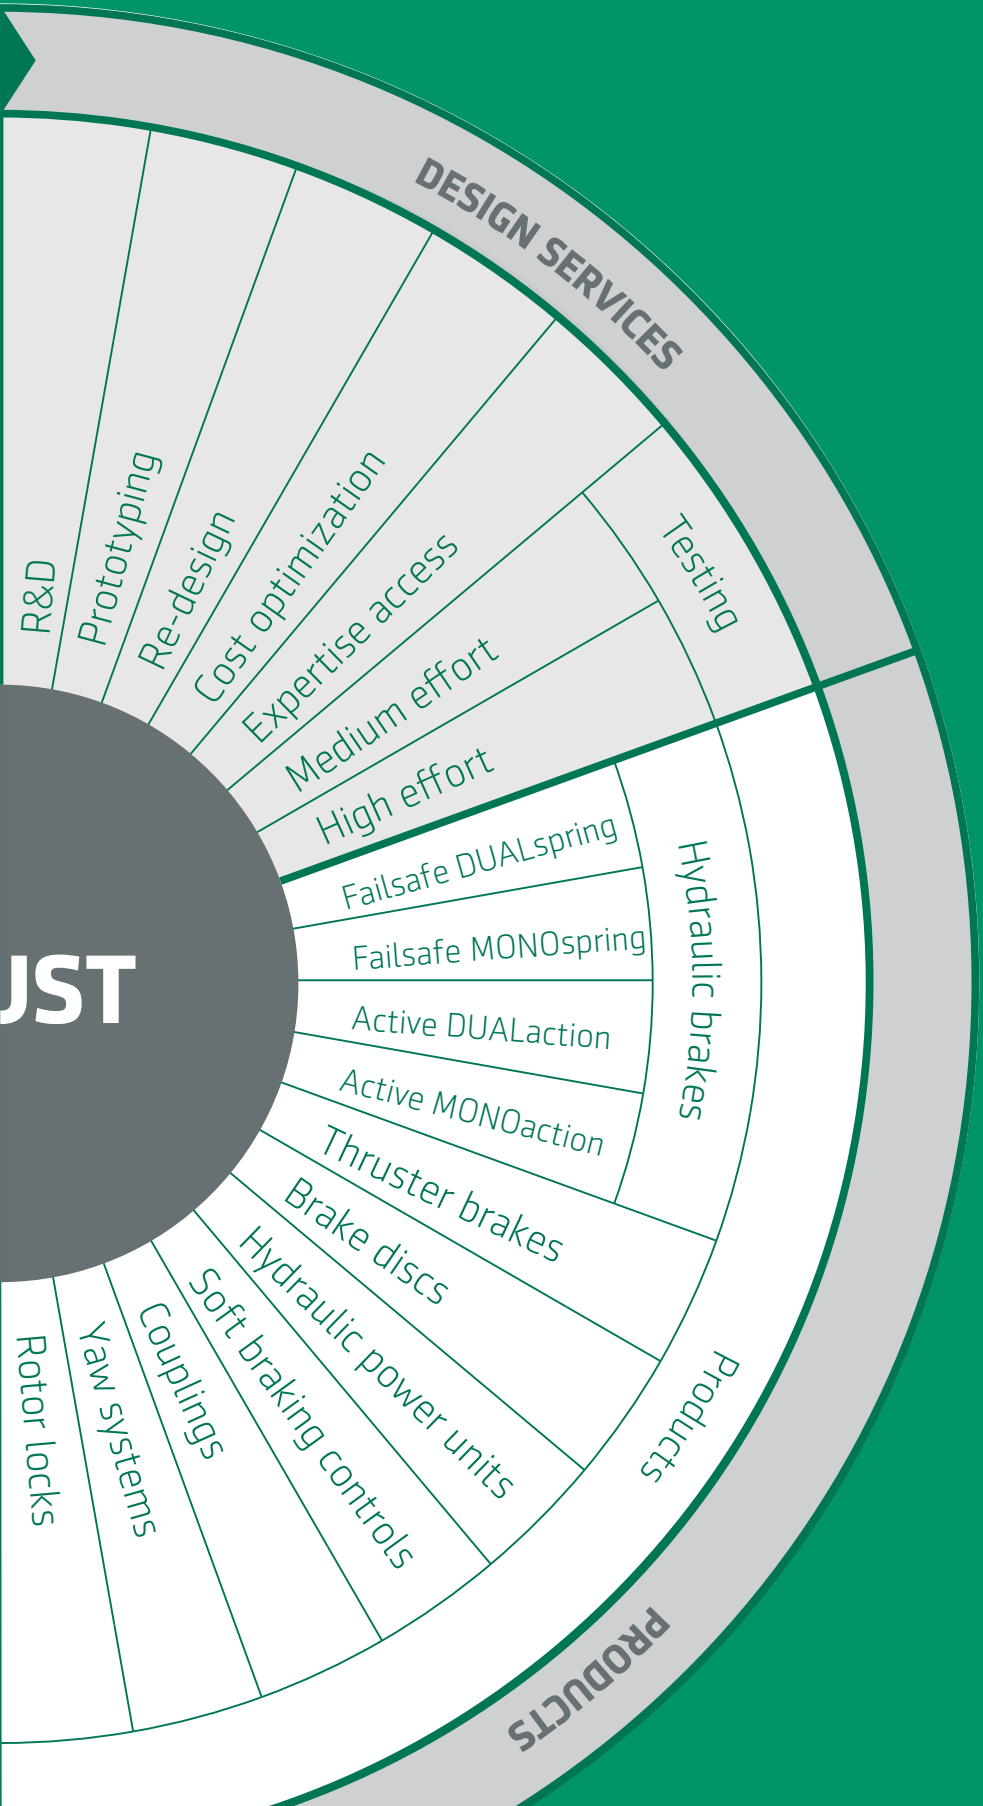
DESIGN SERVICES

R&D

Prototyping

Re-design

Cost optimization

Expertise access

Medium effort

High effort

Testing

UST

Failsafe DUALspring

Failsafe MONOspring

Active DUALaction

Active MONOaction

Hydraulic brakes

Thruster brakes

Brake discs

Hydraulic power units

Soft braking controls

Couplings

Yaw systems

Rotor locks

Products

PRODUCTS